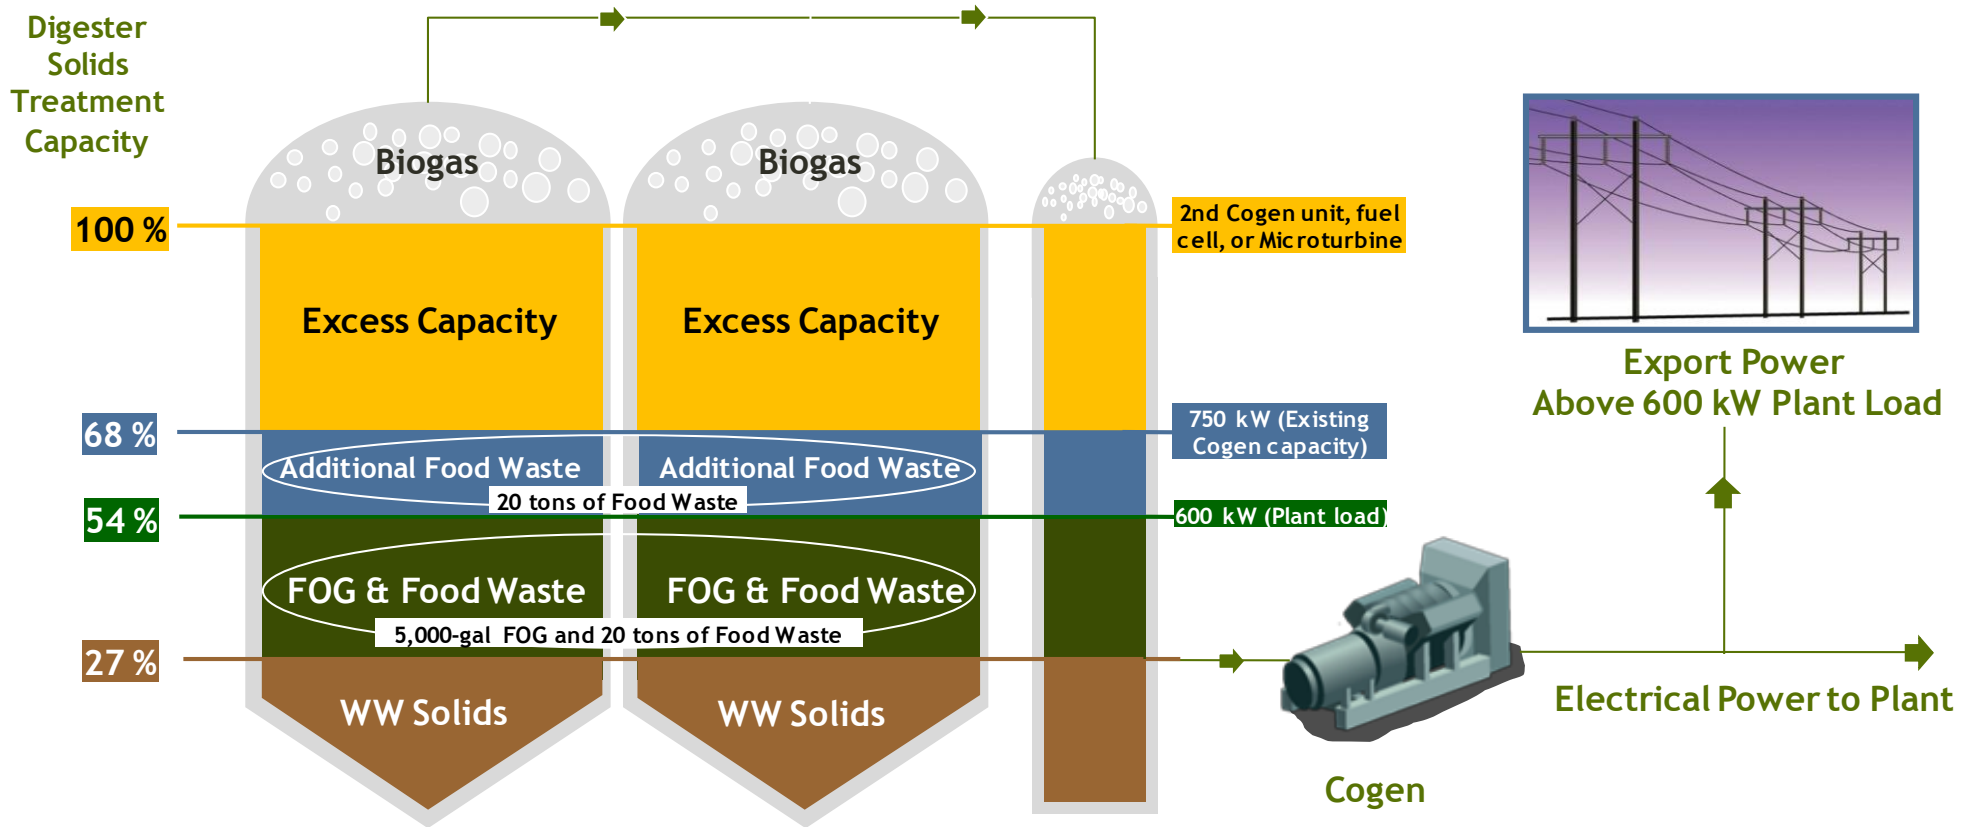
Digester Solids Treatment Capacity

Biogas

Biogas

100 %

2nd Cogen unit, fuel cell, or Microturbine

Excess Capacity

Excess Capacity

Export Power Above 600 kW Plant Load

68 %

750 kW (Existing Cogen capacity)

Additional Food Waste

Additional Food Waste

20 tons of Food Waste

54 %

600 kW (Plant load)

FOG & Food Waste

FOG & Food Waste

5,000-gal FOG and 20 tons of Food Waste

27 %

WW Solids

WW Solids

Electrical Power to Plant

Cogen